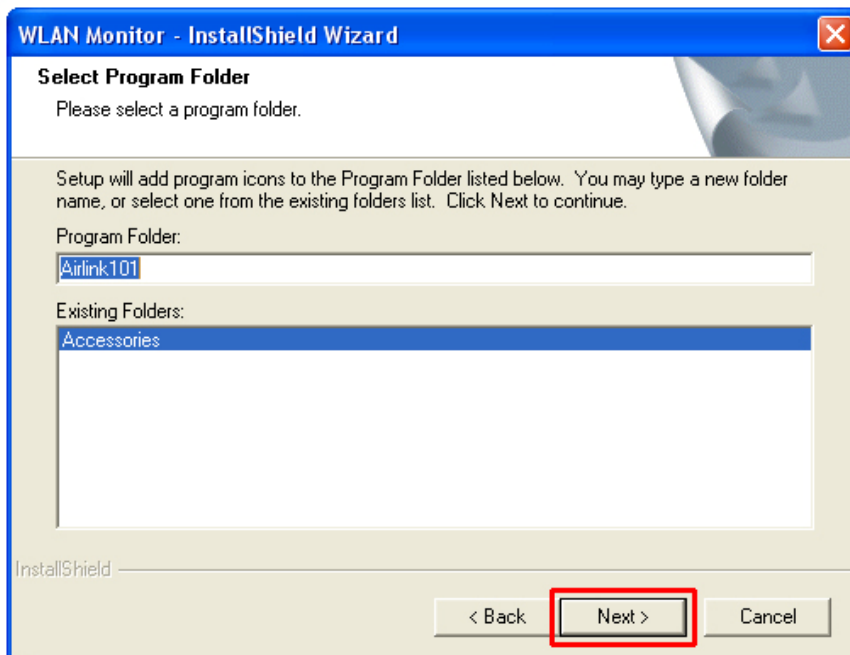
WLAN Monitor - InstallShield Wizard

Select Program Folder

Please select a program folder.

Setup will add program icons to the Program Folder listed below. You may type a new folder name, or select one from the existing folders list. Click Next to continue.

Program Folder:

Airlink101

Existing Folders:

Accessories

InstallShield

< Back

Next >

Cancel